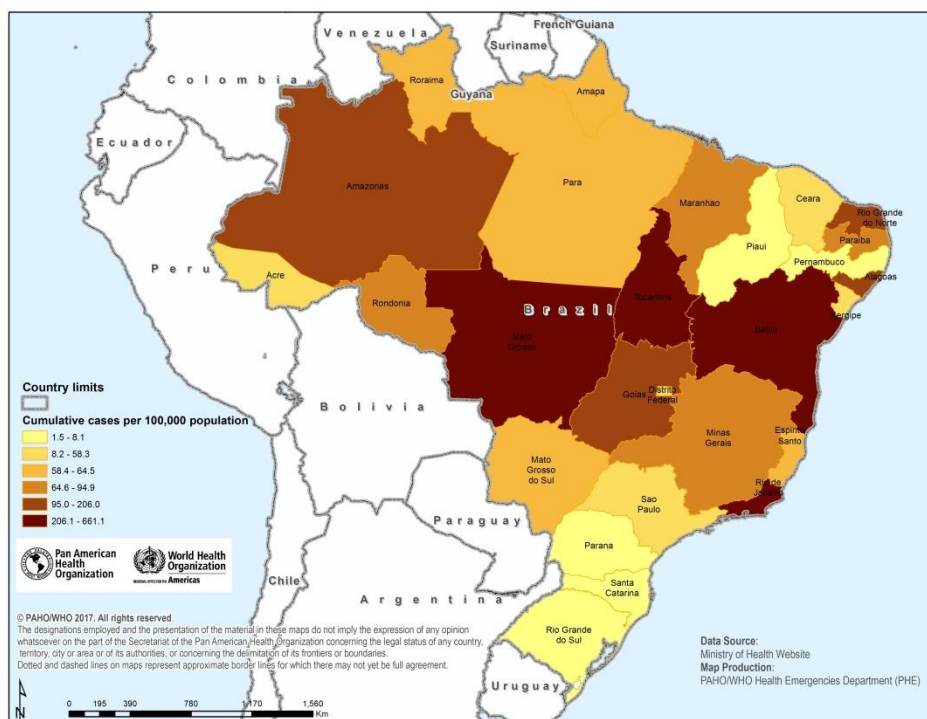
Venezuela
French Guiana
Suriname
Colombia
Roraima
Guyana
Amapa
Ecuador
Amazonas
Para
Maranhao
Ceara
Rio Grande do Norte
Piaui
Paraiba
Pernambuco
Peru
Acre
Alagoas
Rondonia
Brazil
Tocantins
Sergipe
Mato Grosso
Bahia
Country limits
Goias
Distrito Federal
Bolivia
Cumulative cases per 100,000 population
1.5 - 8.1
8.2 - 58.3
58.4 - 64.5
64.6 - 94.9
95.0 - 206.0
206.1 - 661.1
Minas Gerais
Espirito Santo
Mato Grosso do Sul
Sao Paulo
Rio de Janeiro
Paraguay
Pan American Health Organization
World Health Organization Americas
Parana
Chile
Santa Catarina
Argentina
© PAHO/WHO 2017. All rights reserved.
The designations employed and the presentation of the material in these maps do not imply the expression of any opinion whatsoever on the part of the Secretariat of the Pan American Health Organization concerning the legal status of any country, territory, city or area or of its authorities, or concerning the delimitation of its frontiers or boundaries.
Dotted and dashed lines on maps represent approximate border lines for which there may not yet be full agreement.
Rio Grande do Sul
Data Source:
Ministry of Health Website
Map Production:
PAHO/WHO Health Emergencies Department (PHE)
Uruguay
N
0 195 390 780 1,170 1,560
Km